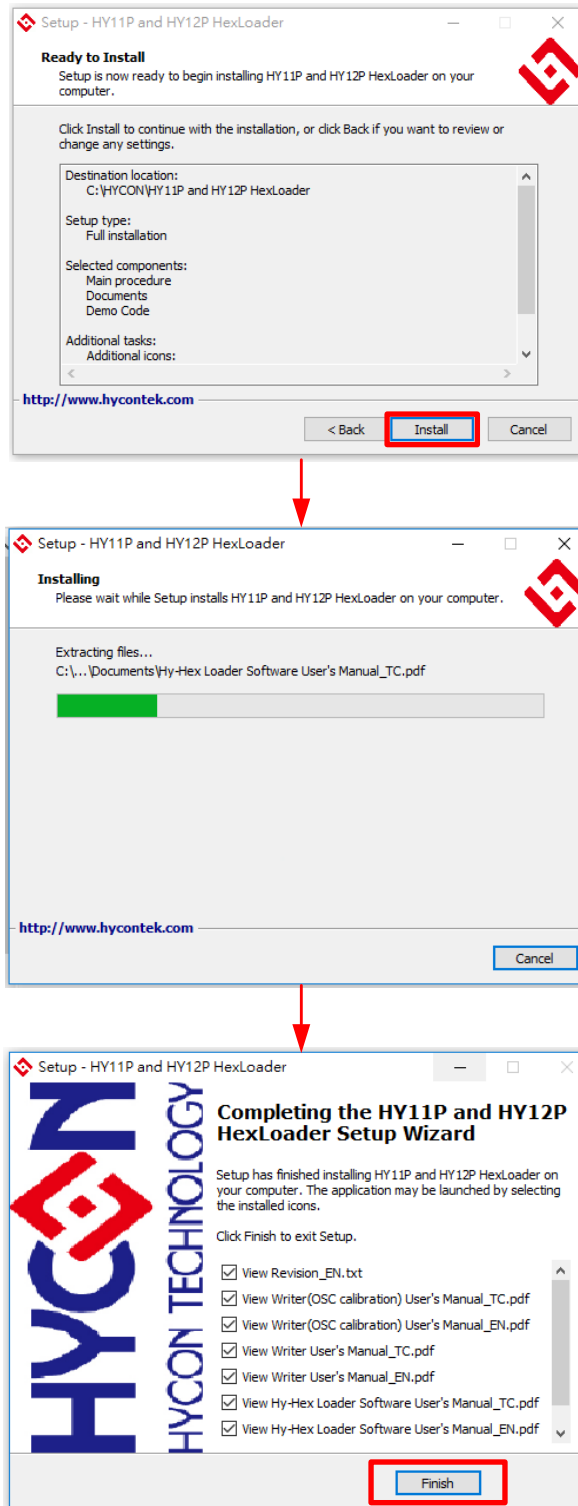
Setup - HY11P and HY12P HexLoader

Ready to Install
Setup is now ready to begin installing HY11P and HY12P HexLoader on your computer.

Click Install to continue with the installation, or click Back if you want to review or change any settings.

Destination location:
C:\HYCON\HY11P and HY12P HexLoader

Setup type:
Full installation

Selected components:
Main procedure
Documents
Demo Code

Additional tasks:
Additional icons:

http://www.hycontek.com

< Back
Install
Cancel

Setup - HY11P and HY12P HexLoader

Installing
Please wait while Setup installs HY11P and HY12P HexLoader on your computer.

Extracting files...
C:\...\Documents\Hy-Hex Loader Software User's Manual_TC.pdf

http://www.hycontek.com

Cancel

Setup - HY11P and HY12P HexLoader

HYCON
HYCON TECHNOLOGY

Completing the HY11P and HY12P HexLoader Setup Wizard

Setup has finished installing HY11P and HY12P HexLoader on your computer. The application may be launched by selecting the installed icons.

Click Finish to exit Setup.

View Revision_EN.txt
View Writer(OSC calibration) User's Manual_TC.pdf
View Writer(OSC calibration) User's Manual_EN.pdf
View Writer User's Manual_TC.pdf
View Writer User's Manual_EN.pdf
View Hy-Hex Loader Software User's Manual_TC.pdf
View Hy-Hex Loader Software User's Manual_EN.pdf

Finish